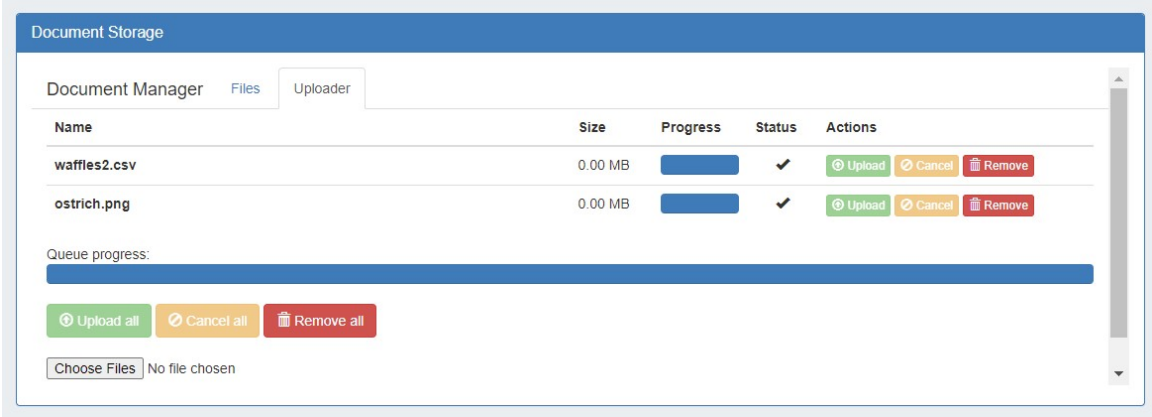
Document Storage

Document Manager Files Uploader

| Name | Size | Progress | Status | Actions |
|---|---|---|---|---|
| waffles2.csv | 0.00 MB | | ✔ | Upload Cancel Remove |
| ostrich.png | 0.00 MB | | ✔ | Upload Cancel Remove |

Queue progress:

Upload all Cancel all Remove all

Choose Files No file chosen